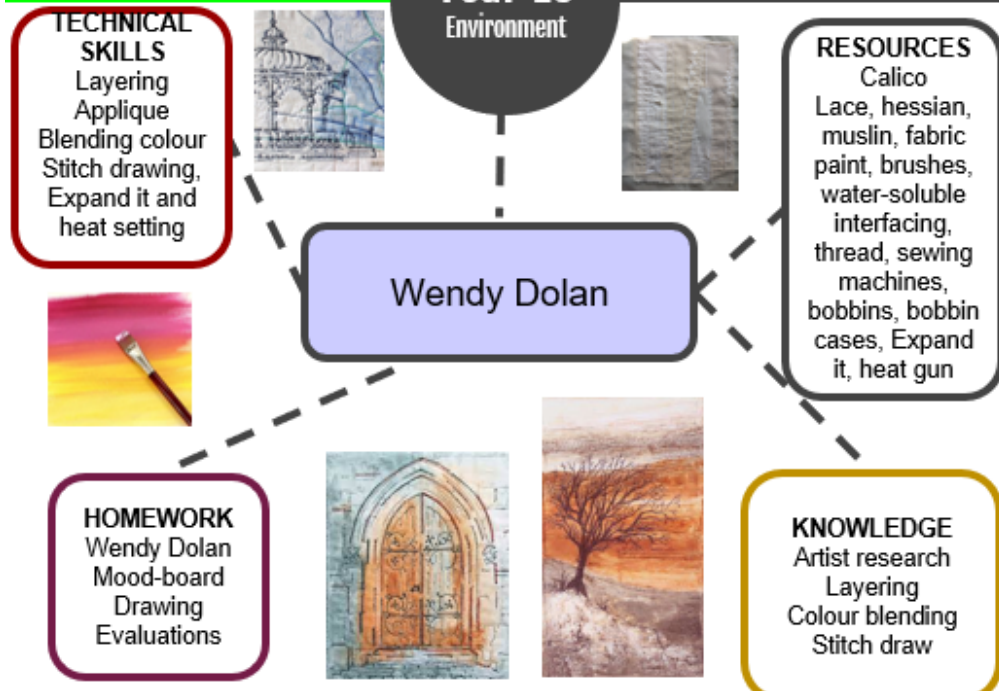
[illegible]
Environment

TECHNICAL SKILLS
Layering
Applique
Blending colour
Stitch drawing,
Expand it and heat setting

RESOURCES
Calico
Lace, hessian, muslin, fabric paint, brushes, water-soluble interfacing, thread, sewing machines, bobbins, bobbin cases, Expand it, heat gun

Wendy Dolan

HOMEWORK
Wendy Dolan
Mood-board
Drawing
Evaluations

KNOWLEDGE
Artist research
Layering
Colour blending
Stitch draw